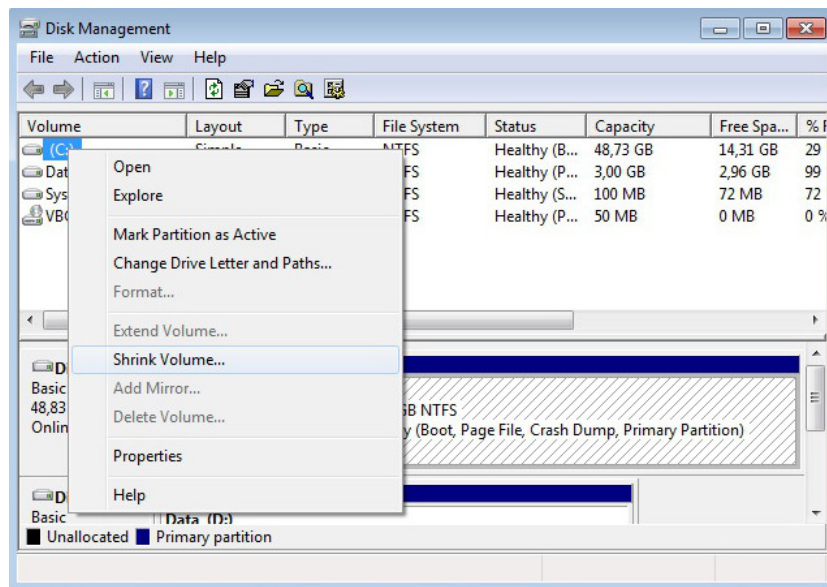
Disk Management

File Action View Help

| Volume | Layout | Type | File System | Status | Capacity | Free Spa... | % F |
|---|---|---|---|---|---|---|---|
| (C:) | Simple | Basic | NTFS | Healthy (B... | 48,73 GB | 14,31 GB | 29 |
| Dat | | | FS | Healthy (P... | 3,00 GB | 2,96 GB | 99 |
| Sys | | | FS | Healthy (S... | 100 MB | 72 MB | 72 |
| VB( | | | FS | Healthy (P... | 50 MB | 0 MB | 0 % |

Open
Explore
Mark Partition as Active
Change Drive Letter and Paths...
Format...
Extend Volume...
Shrink Volume...
Add Mirror...
Delete Volume...
Properties
Help

D
Basic
48,83
Onlin
3B NTFS
y (Boot, Page File, Crash Dump, Primary Partition)

D
Basic
Data (D:)

Unallocated Primary partition